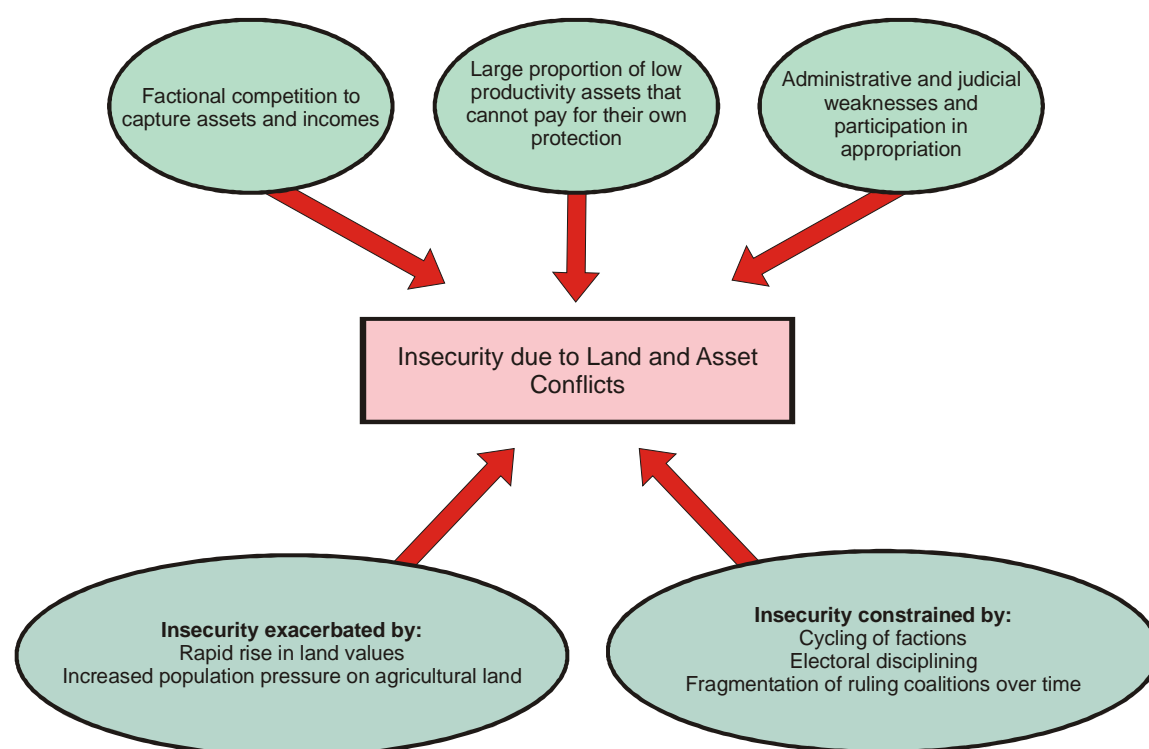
Factional competition to capture assets and incomes

Large proportion of low productivity assets that cannot pay for their own protection

Administrative and judicial weaknesses and participation in appropriation

Insecurity due to Land and Asset Conflicts

**Insecurity exacerbated by:**
Rapid rise in land values
Increased population pressure on agricultural land

**Insecurity constrained by:**
Cycling of factions
Electoral disciplining
Fragmentation of ruling coalitions over time